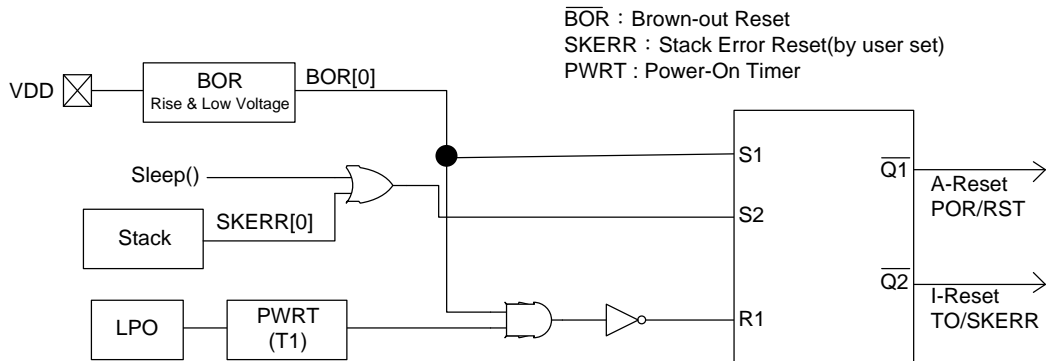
$\overline{BOR}$：Brown-out Reset
SKERR：Stack Error Reset(by user set)
PWRT : Power-On Timer

VDD

BOR
Rise & Low Voltage

BOR[0]

Sleep()

Stack

SKERR[0]

LPO

PWRT
(T1)

S1

S2

R1

$\overline{Q1}$

A-Reset
POR/RST

$\overline{Q2}$

I-Reset
TO/SKERR